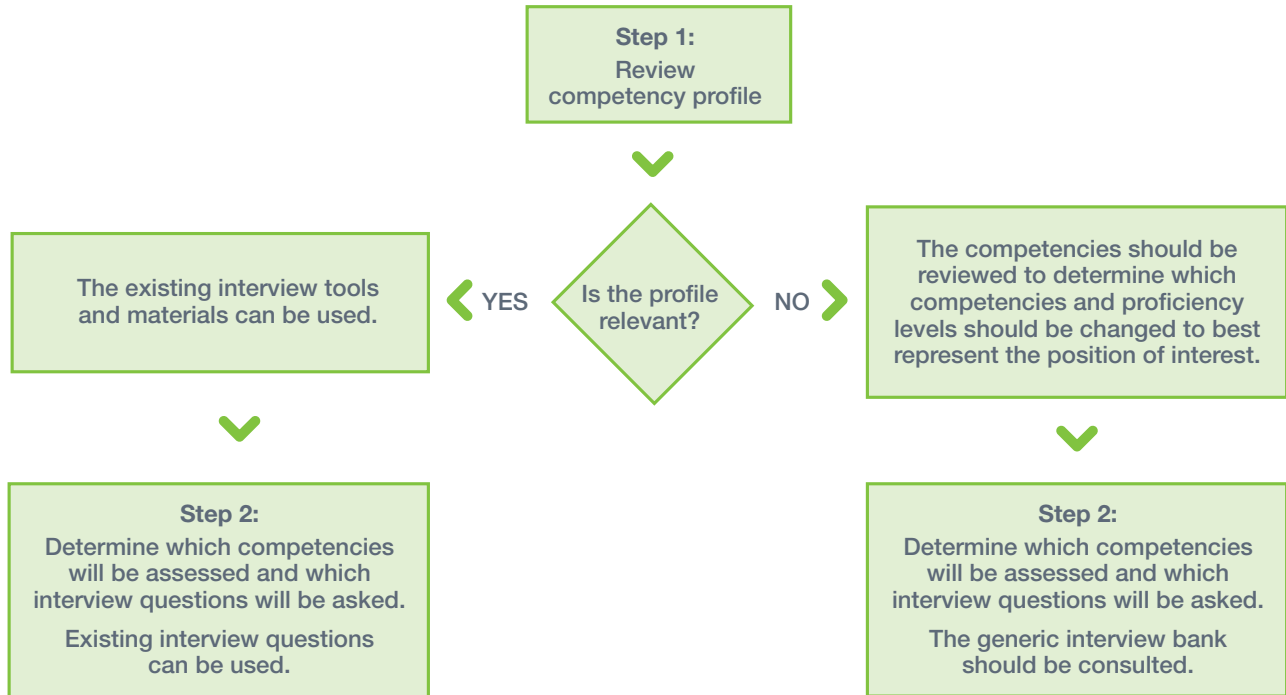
Step 1:
Review competency profile

Is the profile relevant?

YES

The existing interview tools and materials can be used.

Step 2:
Determine which competencies will be assessed and which interview questions will be asked.

Existing interview questions can be used.

NO

The competencies should be reviewed to determine which competencies and proficiency levels should be changed to best represent the position of interest.

Step 2:
Determine which competencies will be assessed and which interview questions will be asked.

The generic interview bank should be consulted.